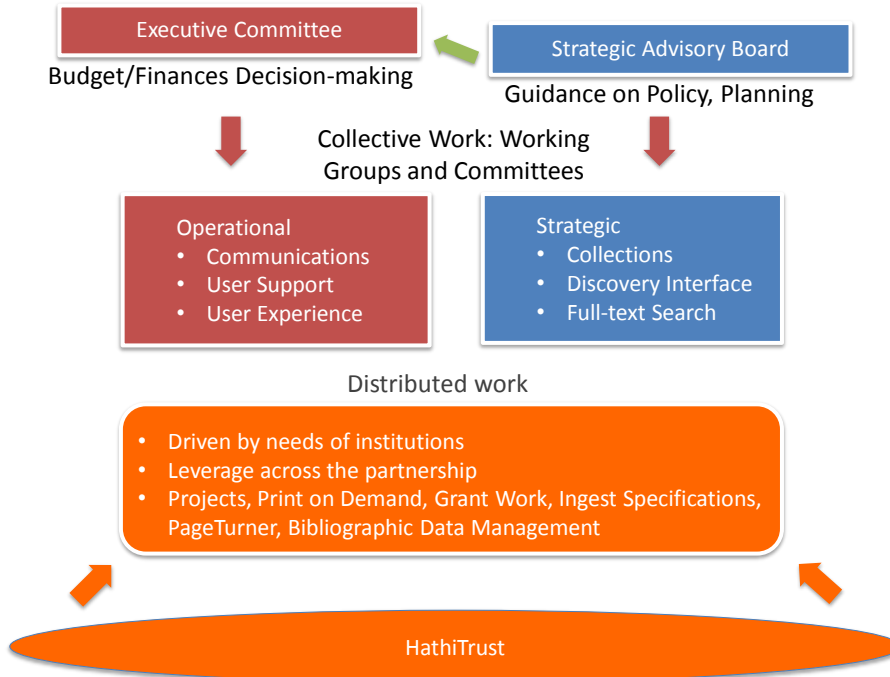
Executive Committee

Budget/Finances Decision-making

Strategic Advisory Board

Guidance on Policy, Planning

Collective Work: Working Groups and Committees

Operational
- Communications
- User Support
- User Experience

Strategic
- Collections
- Discovery Interface
- Full-text Search

Distributed work

- Driven by needs of institutions
- Leverage across the partnership
- Projects, Print on Demand, Grant Work, Ingest Specifications, PageTurner, Bibliographic Data Management

HathiTrust